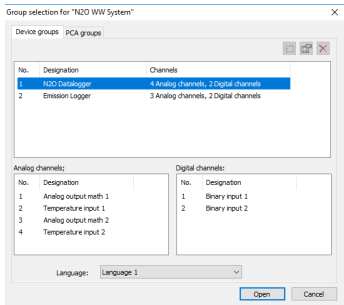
Group selection for "N2O WW System"

Device groups | PCA groups

| No. | Designation | Channels |
|---|---|---|
| 1 | N2O Datalogger | 4 Analog channels, 2 Digital channels |
| 2 | Emission Logger | 3 Analog channels, 2 Digital channels |

Analog channels:

| No. | Designation |
|---|---|
| 1 | Analog output math 1 |
| 2 | Temperature input 1 |
| 3 | Analog output math 2 |
| 4 | Temperature input 2 |

Digital channels:

| No. | Designation |
|---|---|
| 1 | Binary input 1 |
| 2 | Binary input 2 |

Language: Language 1

Open | Cancel